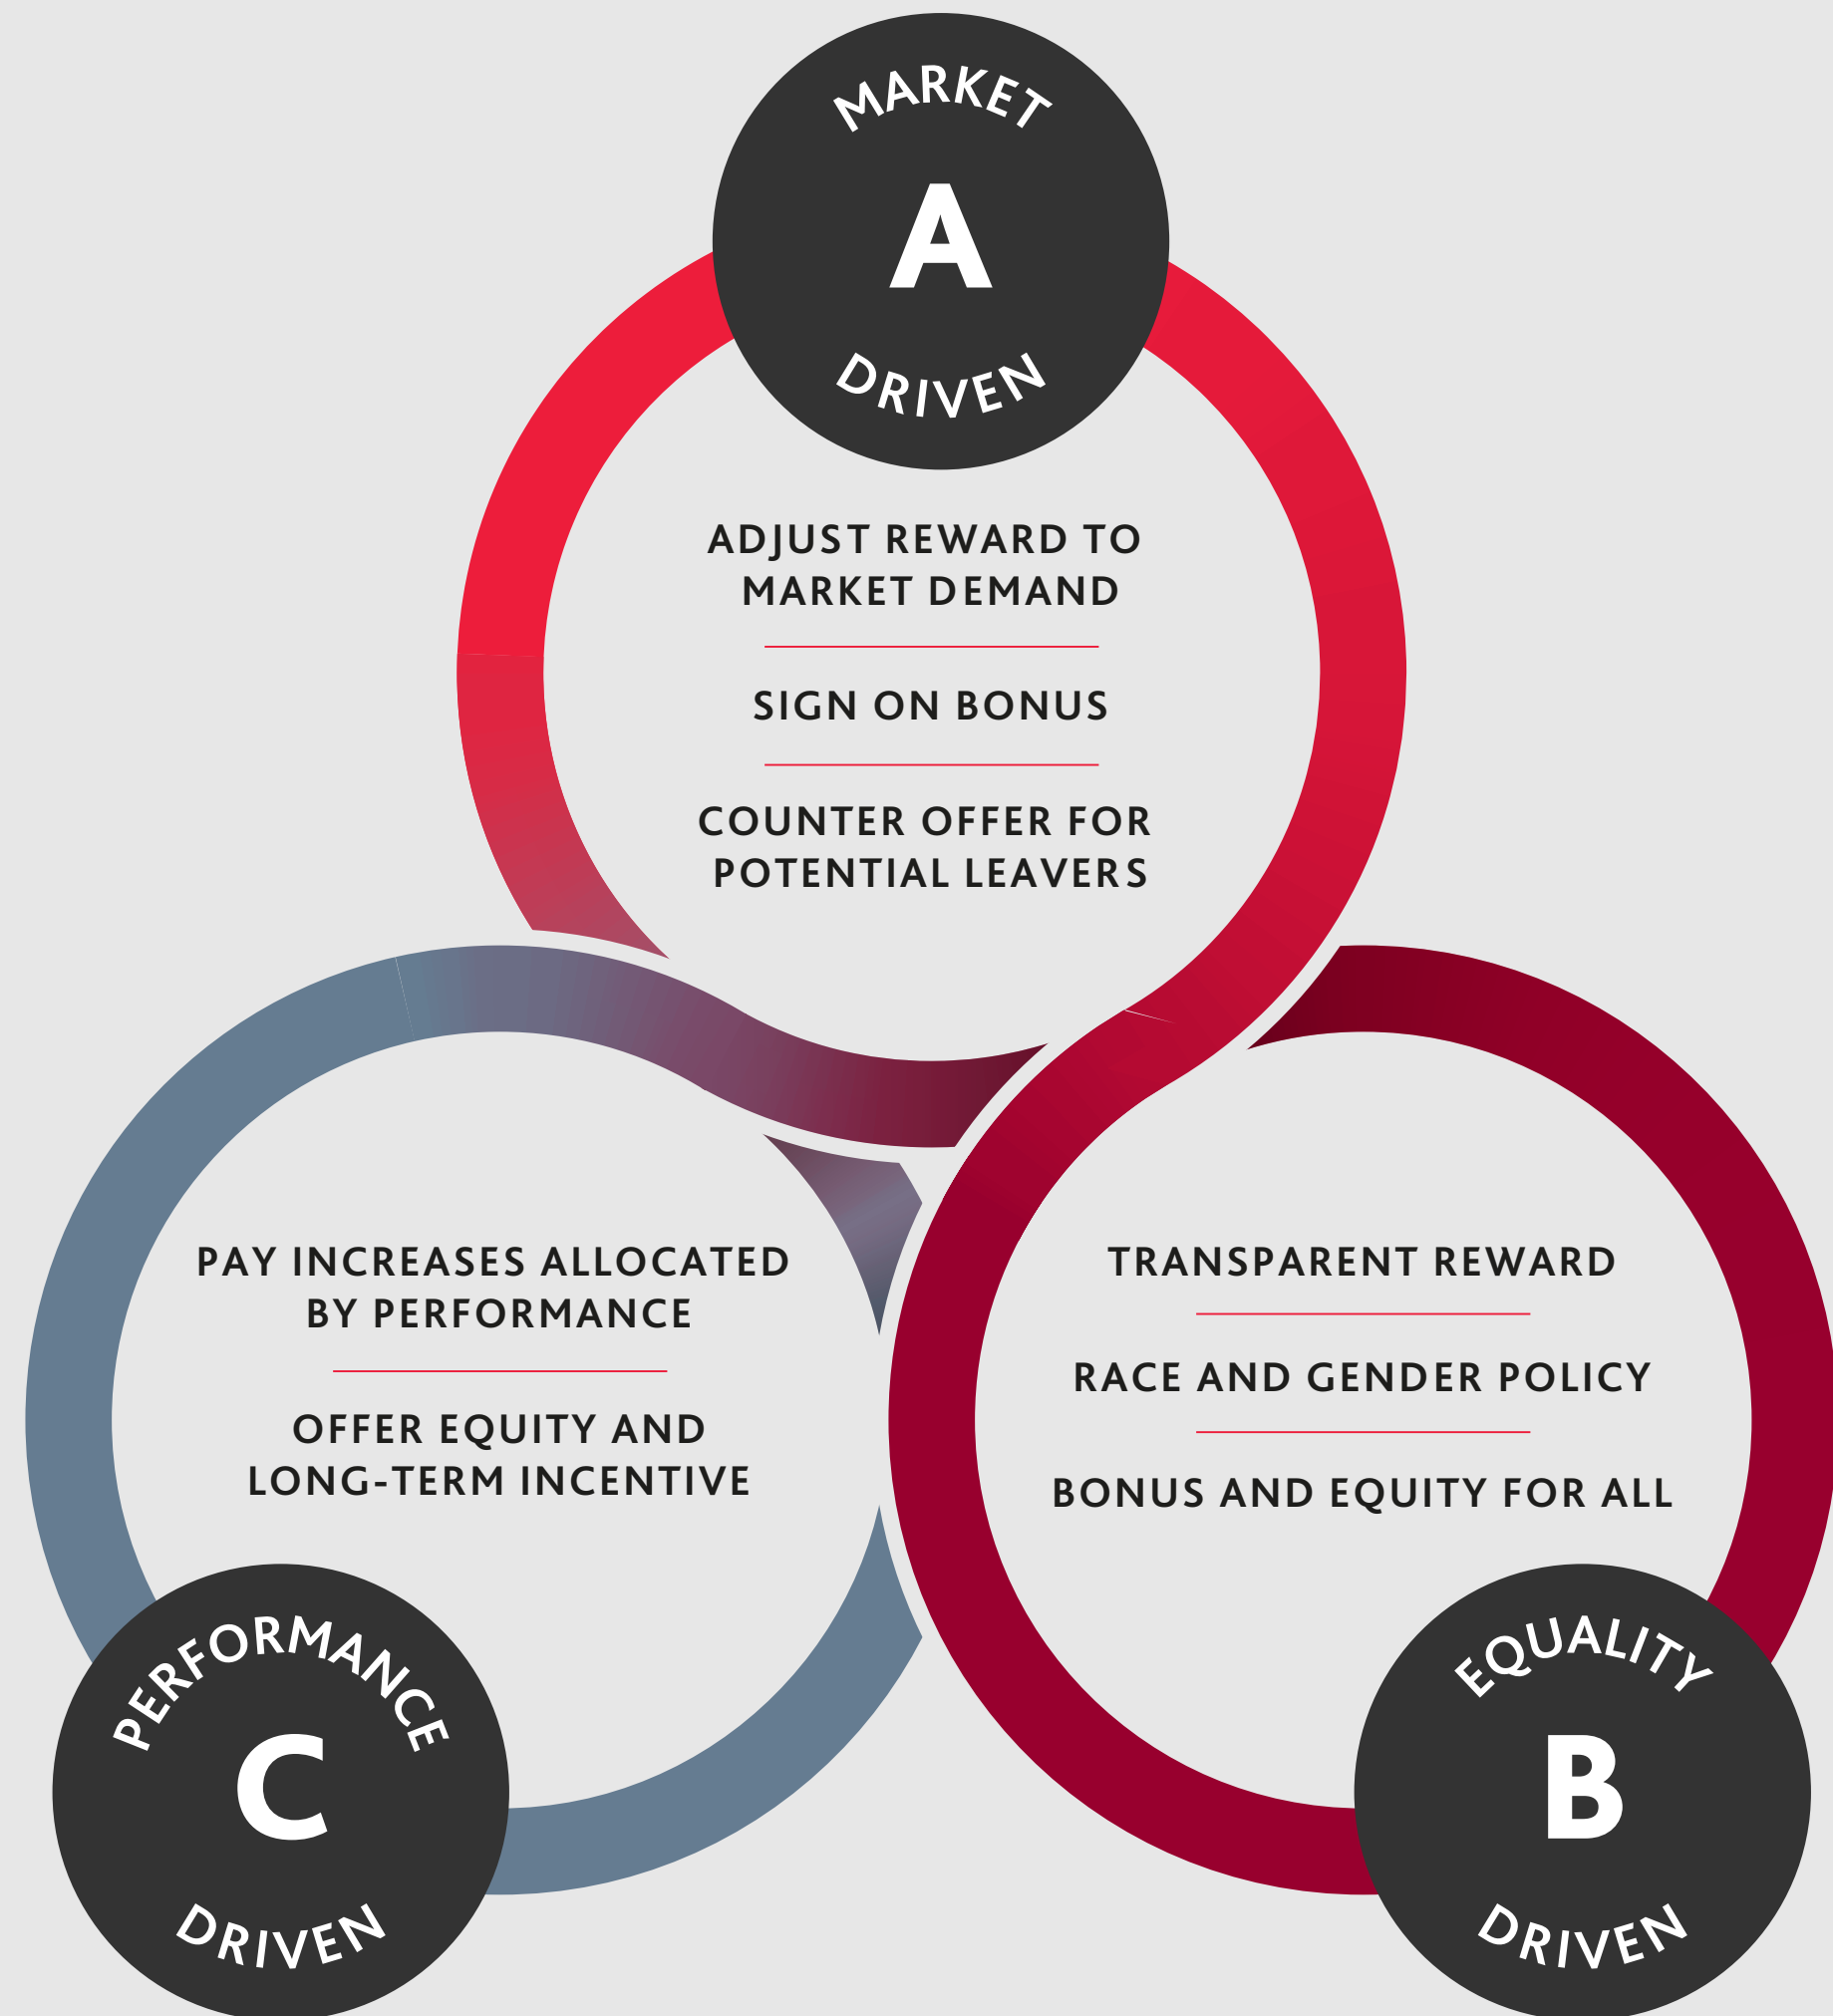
MARKET
A
DRIVEN

ADJUST REWARD TO MARKET DEMAND

SIGN ON BONUS

COUNTER OFFER FOR POTENTIAL LEAVERS

PAY INCREASES ALLOCATED BY PERFORMANCE

OFFER EQUITY AND LONG-TERM INCENTIVE

TRANSPARENT REWARD

RACE AND GENDER POLICY

BONUS AND EQUITY FOR ALL

PERFORMANCE
C
DRIVEN

EQUALITY
B
DRIVEN